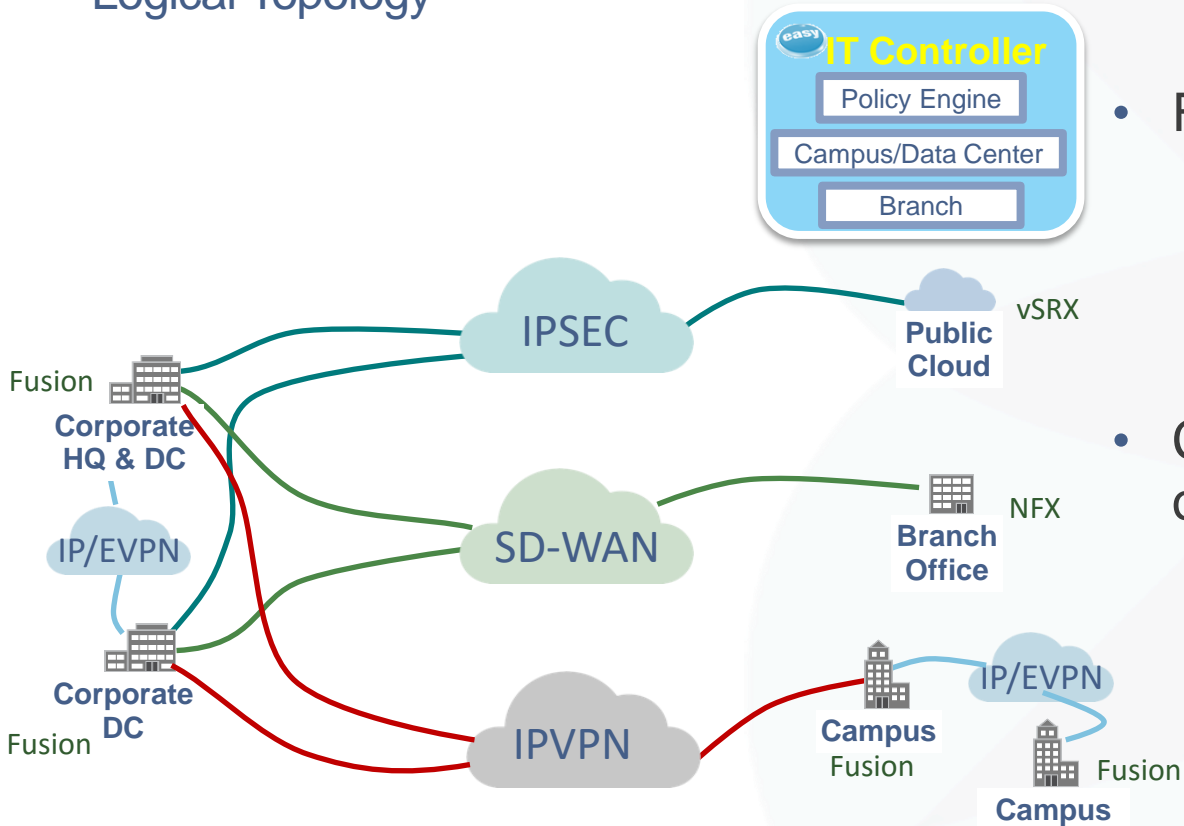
Logical Topology

easy IT Controller
Policy Engine
Campus/Data Center
Branch

• F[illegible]

• C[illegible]
C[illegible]

IPSEC
Public Cloud
vSRX

Fusion
Corporate HQ & DC

IP/EVPN

SD-WAN
Branch Office
NFX

Corporate DC
Fusion

IPVPN

Campus
Fusion
IP/EVPN
Fusion
Campus